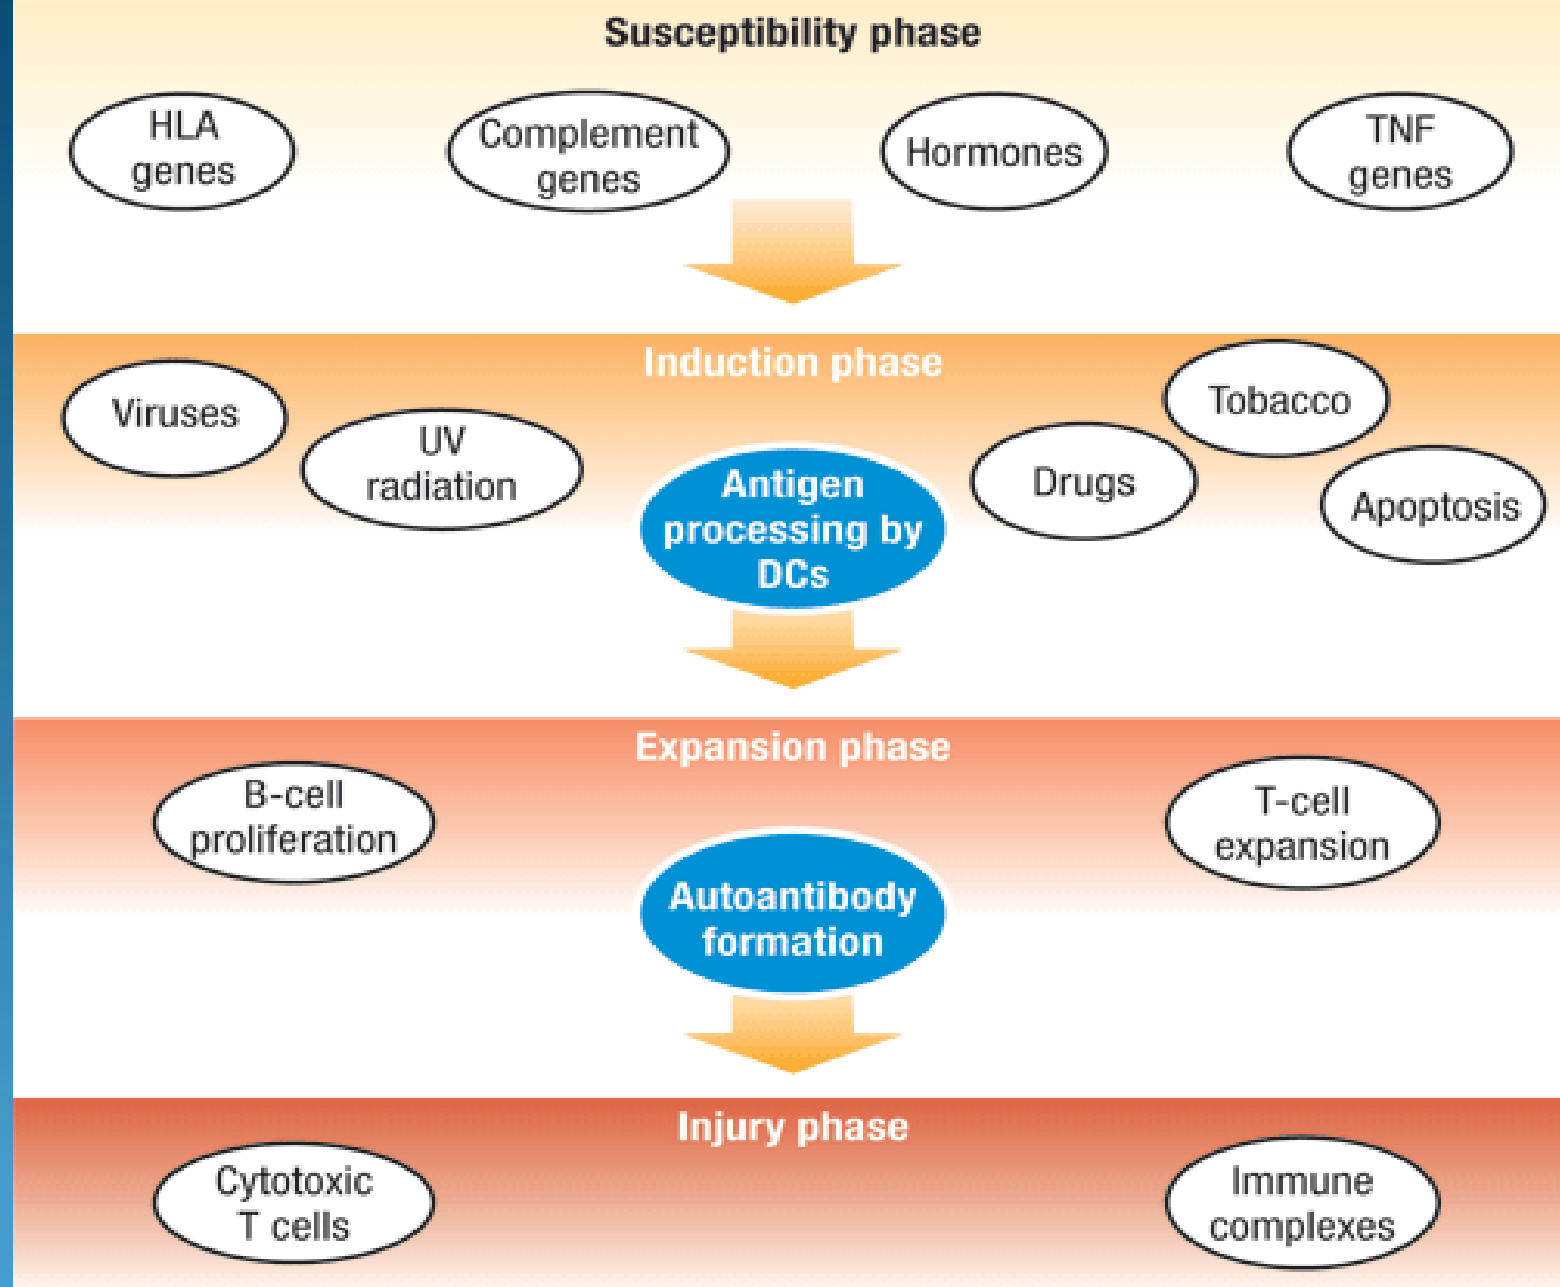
Susceptibility phase

HLA genes

Complement genes

Hormones

TNF genes

Induction phase

Viruses

UV radiation

Antigen processing by DCs

Drugs

Tobacco

Apoptosis

Expansion phase

B-cell proliferation

Autoantibody formation

T-cell expansion

Injury phase

Cytotoxic T cells

Immune complexes